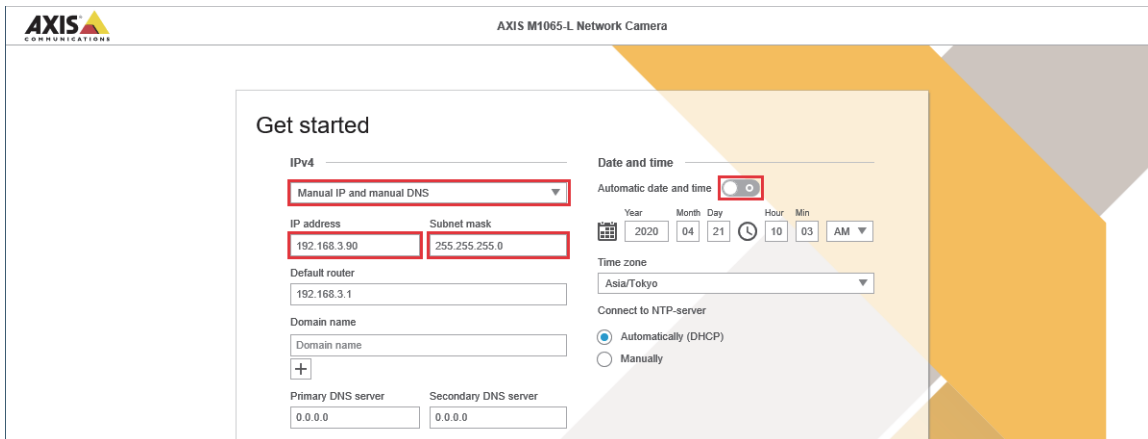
AXIS COMMUNICATIONS

AXIS M1065-L Network Camera

Get started

IPv4

Manual IP and manual DNS

IP address
192.168.3.90

Subnet mask
255.255.255.0

Default router
192.168.3.1

Domain name
Domain name

+

Primary DNS server
0.0.0.0

Secondary DNS server
0.0.0.0

Date and time

Automatic date and time

Year
2020

Month
04

Day
21

Hour
10

Min
03

AM

Time zone
Asia/Tokyo

Connect to NTP-server

Automatically (DHCP)

Manually